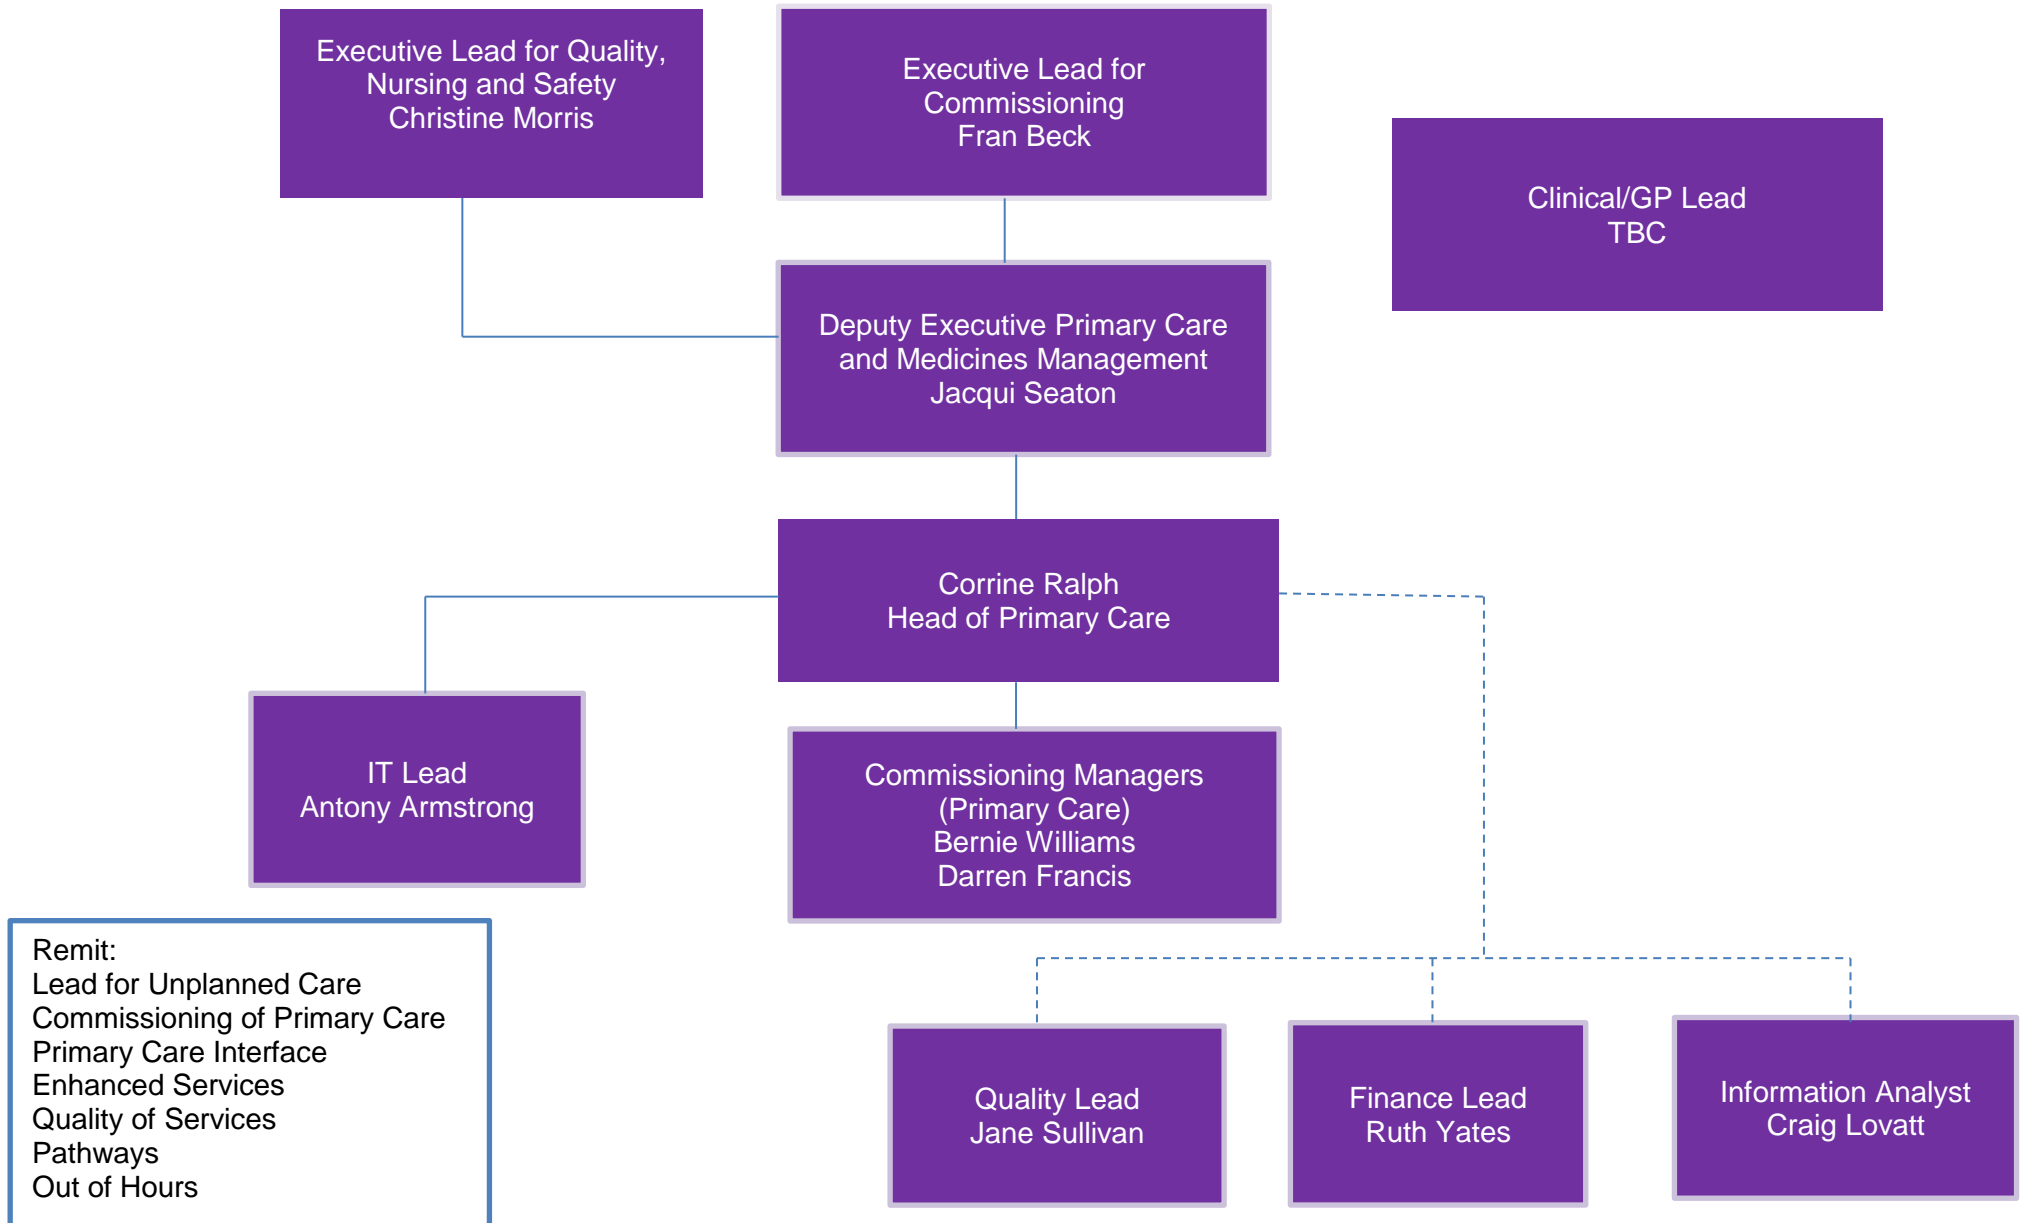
Executive Lead for Quality, Nursing and Safety
Christine Morris

Executive Lead for Commissioning
Fran Beck

Clinical/GP Lead
TBC

Deputy Executive Primary Care and Medicines Management
Jacqui Seaton

Corrine Ralph
Head of Primary Care

IT Lead
Antony Armstrong

Commissioning Managers (Primary Care)
Bernie Williams
Darren Francis

Remit:
Lead for Unplanned Care
Commissioning of Primary Care
Primary Care Interface
Enhanced Services
Quality of Services
Pathways
Out of Hours

Quality Lead
Jane Sullivan

Finance Lead
Ruth Yates

Information Analyst
Craig Lovatt